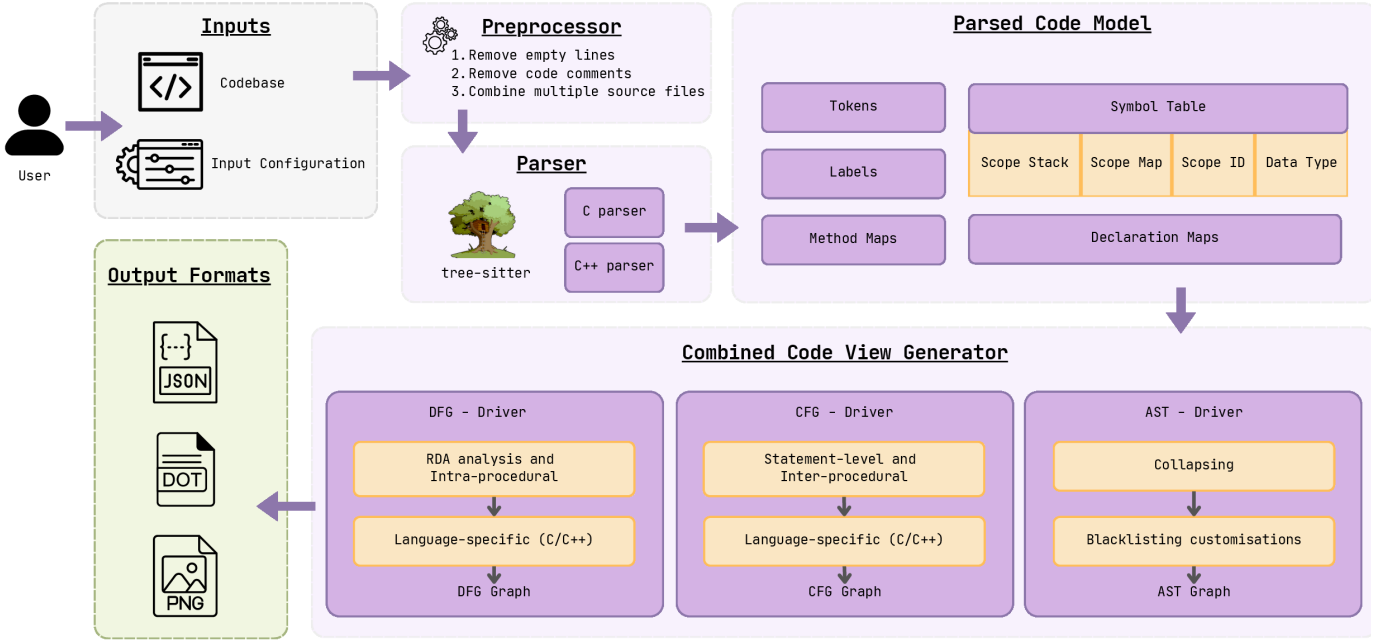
User

Inputs

Codebase

Input Configuration

Preprocessor

1. Remove empty lines
2. Remove code comments
3. Combine multiple source files

Parser

tree-sitter

C parser

C++ parser

Parsed Code Model

Tokens

Labels

Method Maps

Symbol Table

| Scope Stack | Scope Map | Scope ID | Data Type |
|---|---|---|---|

Declaration Maps

Output Formats

{...}
JSON

DOT

PNG

Combined Code View Generator

DFG - Driver

RDA analysis and Intra-procedural

Language-specific (C/C++)

DFG Graph

CFG - Driver

Statement-level and Inter-procedural

Language-specific (C/C++)

CFG Graph

AST - Driver

Collapsing

Blacklisting customisations

AST Graph